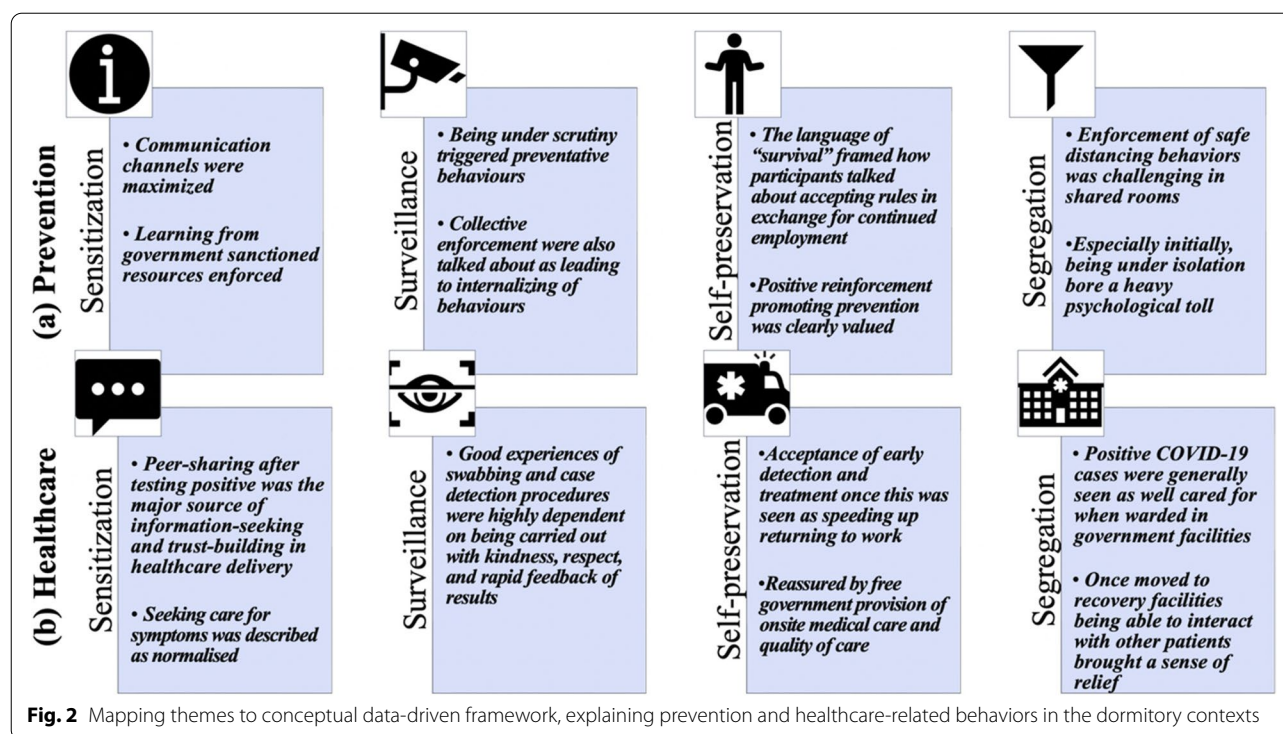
(a) Prevention

Sensitization

• Communication channels were maximized

• Learning from government sanctioned resources enforced

Surveillance

• Being under scrutiny triggered preventative behaviours

• Collective enforcement were also talked about as leading to internalizing of behaviours

Self-preservation

• The language of "survival" framed how participants talked about accepting rules in exchange for continued employment

•Positive reinforcement promoting prevention was clearly valued

Segregation

• Enforcement of safe distancing behaviors was challenging in shared rooms

•Especially initially, being under isolation bore a heavy psychological toll

(b) Healthcare

Sensitization

• Peer-sharing after testing positive was the major source of information-seeking and trust-building in healthcare delivery

• Seeking care for symptoms was described as normalised

Surveillance

• Good experiences of swabbing and case detection procedures were highly dependent on being carried out with kindness, respect, and rapid feedback of results

Self-preservation

•Acceptance of early detection and treatment once this was seen as speeding up returning to work

•Reassured by free government provision of onsite medical care and quality of care

Segregation

• Positive COVID-19 cases were generally seen as well cared for when warded in government facilities

• Once moved to recovery facilities being able to interact with other patients brought a sense of relief

Fig. 2 Mapping themes to conceptual data-driven framework, explaining prevention and healthcare-related behaviors in the dormitory contexts